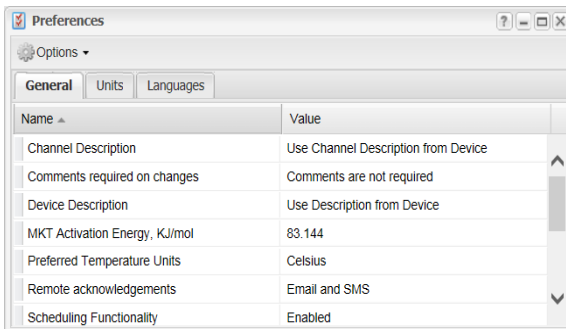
Preferences

Options ▾

General | Units | Languages

| Name ▲ | Value |
|---|---|
| Channel Description | Use Channel Description from Device |
| Comments required on changes | Comments are not required |
| Device Description | Use Description from Device |
| MKT Activation Energy, KJ/mol | 83.144 |
| Preferred Temperature Units | Celsius |
| Remote acknowledgements | Email and SMS |
| Scheduling Functionality | Enabled |